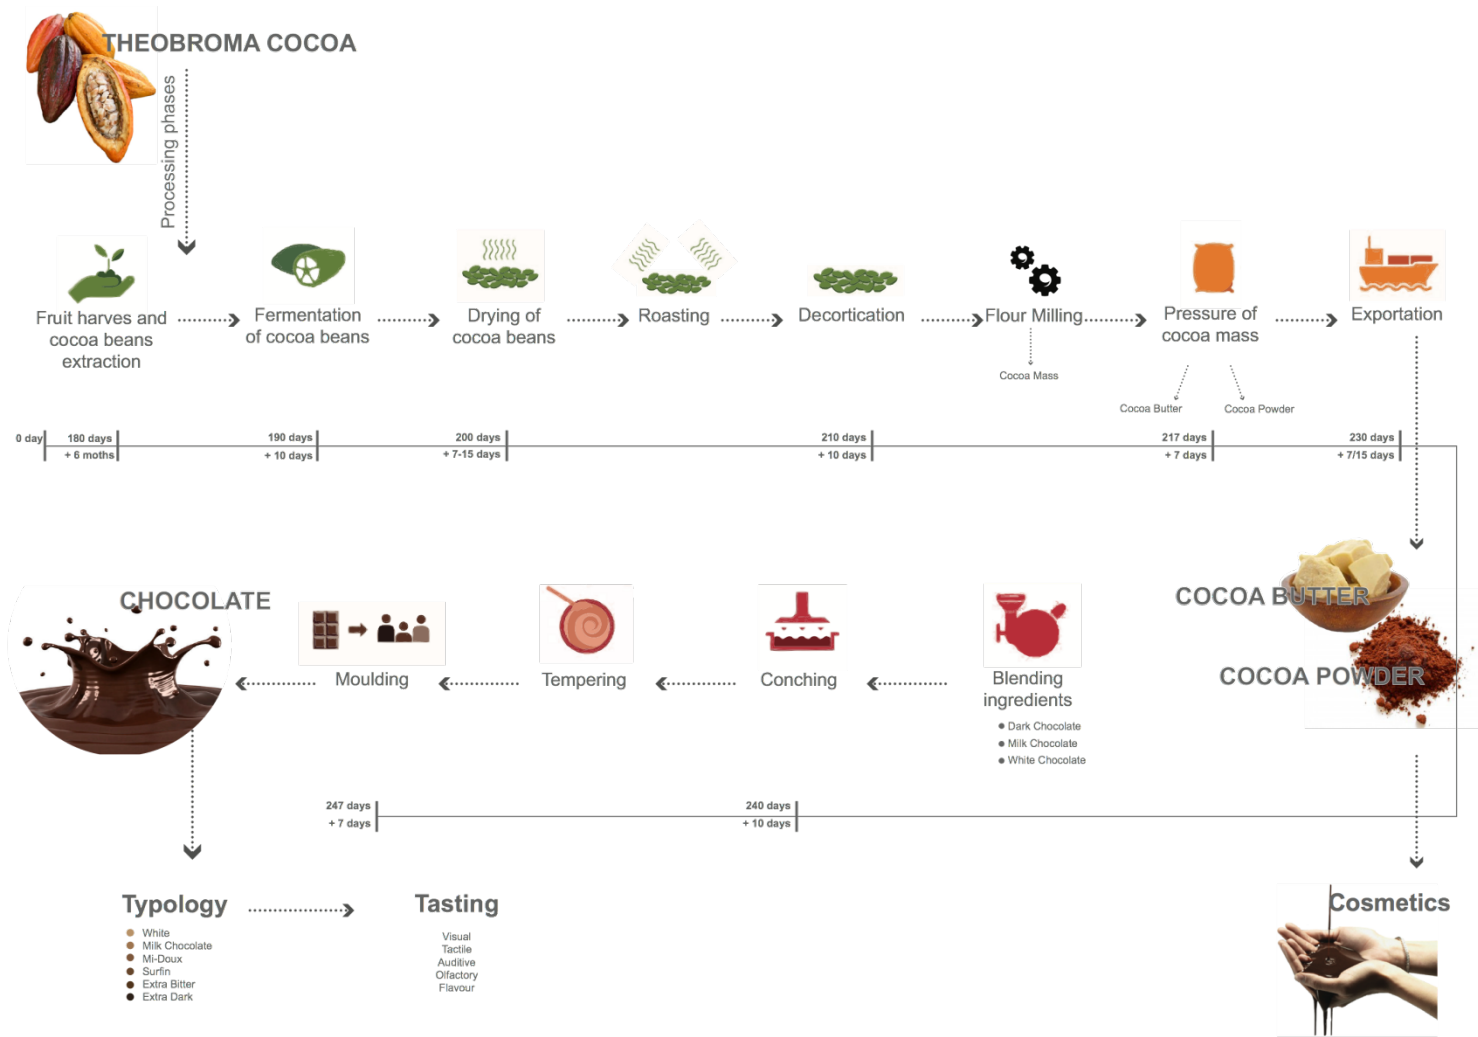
THEOBROMA COCOA

Processing phases

Fruit harves and cocoa beans extraction

Fermentation of cocoa beans

Drying of cocoa beans

Roasting

Decortication

Flour Milling

Cocoa Mass

Pressure of cocoa mass

Cocoa Butter

Cocoa Powder

Exportation

0 day

180 days
+ 6 moths

190 days
+ 10 days

200 days
+ 7-15 days

210 days
+ 10 days

217 days
+ 7 days

230 days
+ 7/15 days

CHOCOLATE

Moulding

Tempering

Conching

Blending ingredients

- Dark Chocolate
- Milk Chocolate
- White Chocolate

COCOA BUTTER

COCOA POWDER

247 days
+ 7 days

240 days
+ 10 days

Typology

- White
- Milk Chocolate
- Mi-Doux
- Surfin
- Extra Bitter
- Extra Dark

Tasting

Visual
Tactile
Auditive
Olfactory
Flavour

Cosmetics